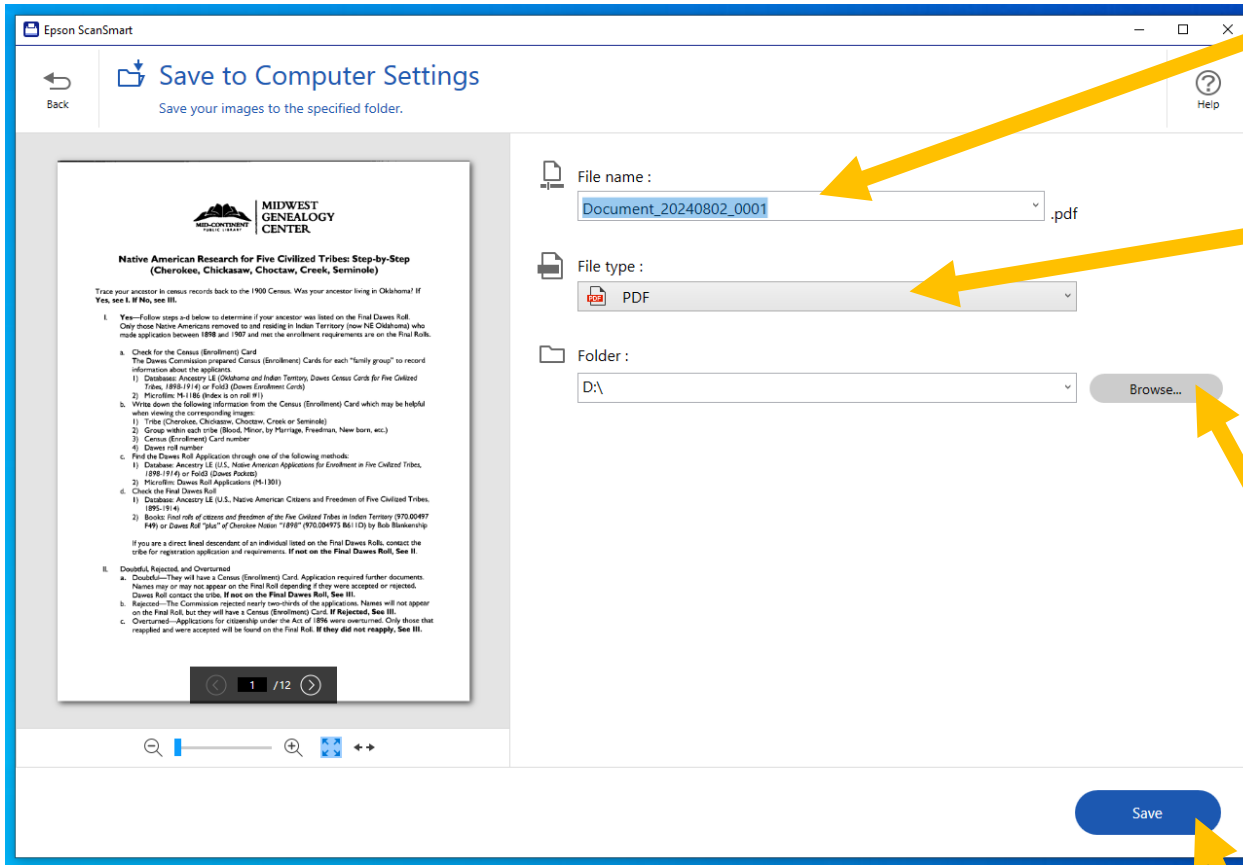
Epson ScanSmart

Back

Save to Computer Settings

Save your images to the specified folder.

Help

MID-CONTINENT PUBLIC LIBRARY | MIDWEST GENEALOGY CENTER

Native American Research for Five Civilized Tribes: Step-by-Step (Cherokee, Chickasaw, Choctaw, Creek, Seminole)

Trace your ancestor in census records back to the 1900 Census. Was your ancestor living in Oklahoma? If Yes, see I. If No, see III.

I. Yes—Follow steps a-d below to determine if your ancestor was listed on the Final Dawes Roll. Only those Native Americans removed to and residing in Indian Territory (now NE Oklahoma) who made application between 1898 and 1907 and met the enrollment requirements are on the Final Rolls.

a. Check for the Census (Enrollment) Card
The Dawes Commission prepared Census (Enrollment) Cards for each "family group" to record information about the applicants.
1) Databases: Ancestry LE (Oklahoma and Indian Territory, Dawes Census Cards for Five Civilized Tribes, 1898-1914) or Fold3 (Dawes Enrollment Cards)
2) Microfilm: M-1186 (Index is on roll #1)
b. Write down the following information from the Census (Enrollment) Card which may be helpful when viewing the corresponding images:
1) Tribe (Cherokee, Chickasaw, Choctaw, Creek or Seminole)
2) Group within each tribe (Blood, Minor, by Marriage, Freedman, New born, ecc.)
3) Census (Enrollment) Card number
4) Dawes roll number
c. Find the Dawes Roll Application through one of the following methods:
1) Database: Ancestry LE (U.S., Native American Applications for Enrollment in Five Civilized Tribes, 1898-1914) or Fold3 (Dawes Packets)
2) Microfilm: Dawes Roll Applications (M-1301)
d. Check the Final Dawes Roll
1) Database: Ancestry LE (U.S., Native American Citizens and Freedmen of Five Civilized Tribes, 1895-1914)
2) Books: Final rolls of citizens and freedmen of the Five Civilized Tribes in Indian Territory (970.00497 F49) or Dawes Roll "plus" of Cherokee Nation "1898" (970.004975 B611D) by Bob Blankenship

If you are a direct lineal descendant of an individual listed on the Final Dawes Rolls, contact the tribe for registration application and requirements. If not on the Final Dawes Roll, See II.

II. Doubtful, Rejected, and Overturned
a. Doubtful—They will have a Census (Enrollment) Card. Application required further documents. Names may or may not appear on the Final Roll depending if they were accepted or rejected. Dawes Roll contact the tribe. If not on the Final Dawes Roll, See III.
b. Rejected—The Commission rejected nearly two-thirds of the applications. Names will not appear on the Final Roll, but they will have a Census (Enrollment) Card. If Rejected, See III.
c. Overturned—Applications for citizenship under the Act of 1896 were overturned. Only those that reapplied and were accepted will be found on the Final Roll. If they did not reapply, See III.

1 /12

File name :
Document_20240802_0001
.pdf

File type :
PDF

Folder :
D:\
Browse...

Save